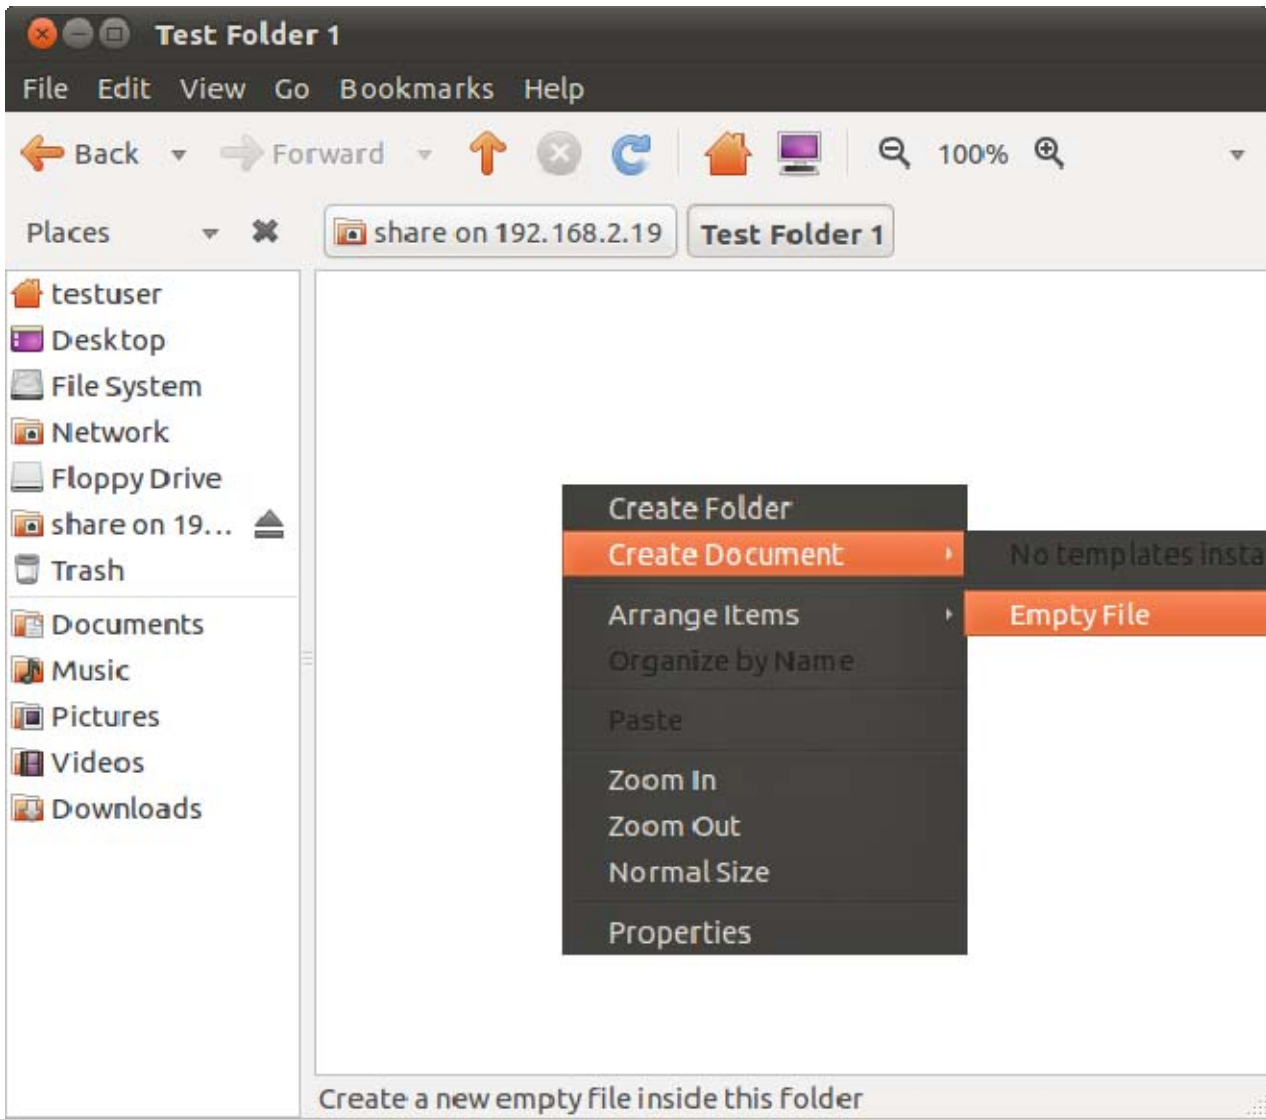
Test Folder 1

File Edit View Go Bookmarks Help

Back Forward 100%

Places share on 192.168.2.19 Test Folder 1

testuser
Desktop
File System
Network
Floppy Drive
share on 19...
Trash
Documents
Music
Pictures
Videos
Downloads

Create Folder
Create Document
Arrange Items
Organize by Name
Paste
Zoom In
Zoom Out
Normal Size
Properties

No templates insta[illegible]
Empty File

Create a new empty file inside this folder